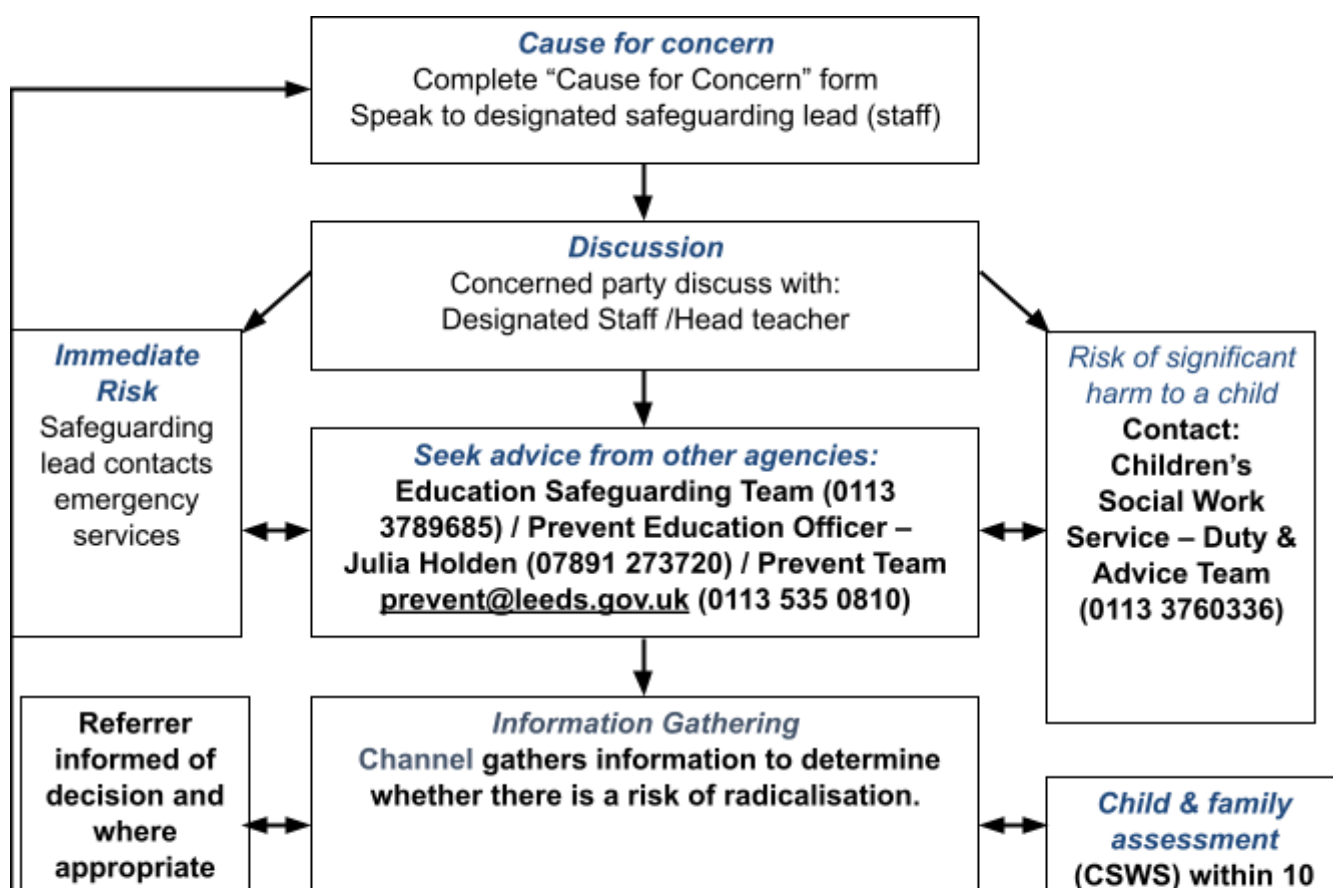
Cause for concern
Complete "Cause for Concern" form
Speak to designated safeguarding lead (staff)

Discussion
Concerned party discuss with:
Designated Staff /Head teacher

Immediate Risk
Safeguarding lead contacts emergency services

Seek advice from other agencies:
Education Safeguarding Team (0113 3789685) / Prevent Education Officer – Julia Holden (07891 273720) / Prevent Team prevent@leeds.gov.uk (0113 535 0810)

Risk of significant harm to a child
Contact: Children's Social Work Service – Duty & Advice Team (0113 3760336)

Referrer informed of decision and where appropriate

Information Gathering
Channel gathers information to determine whether there is a risk of radicalisation.

Child & family assessment
(CSWS) within 10